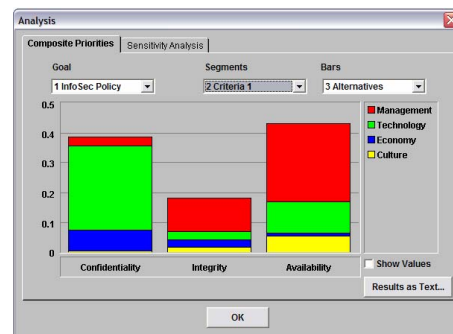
Analysis

Composite Priorities | Sensitivity Analysis

Goal
1 InfoSec Policy

Segments
2 Criteria 1

Bars
3 Alternatives

0.5
0.4
0.3
0.2
0.1
0

Management
Technology
Economy
Culture

Confidentiality
Integrity
Availability

Show Values

Results as Text...

OK